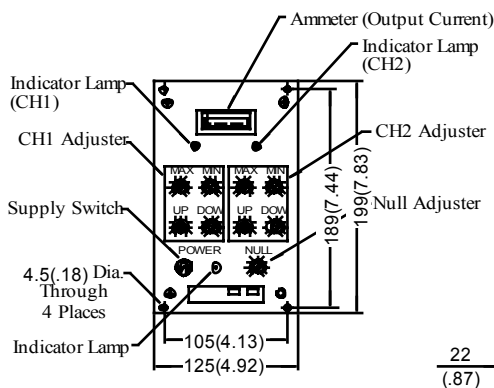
Ammeter (Output Current)

Indicator Lamp (CH2)

Indicator Lamp (CH1)

CH1 Adjuster

CH2 Adjuster

MAX MIN MAX MIN

UP DOW UP DOW

Supply Switch

Null Adjuster

POWER

NULL

189(7.44)

199(7.83)

4.5(.18) Dia. Through 4 Places

105(4.13)

Indicator Lamp

125(4.92)

22 (.87)